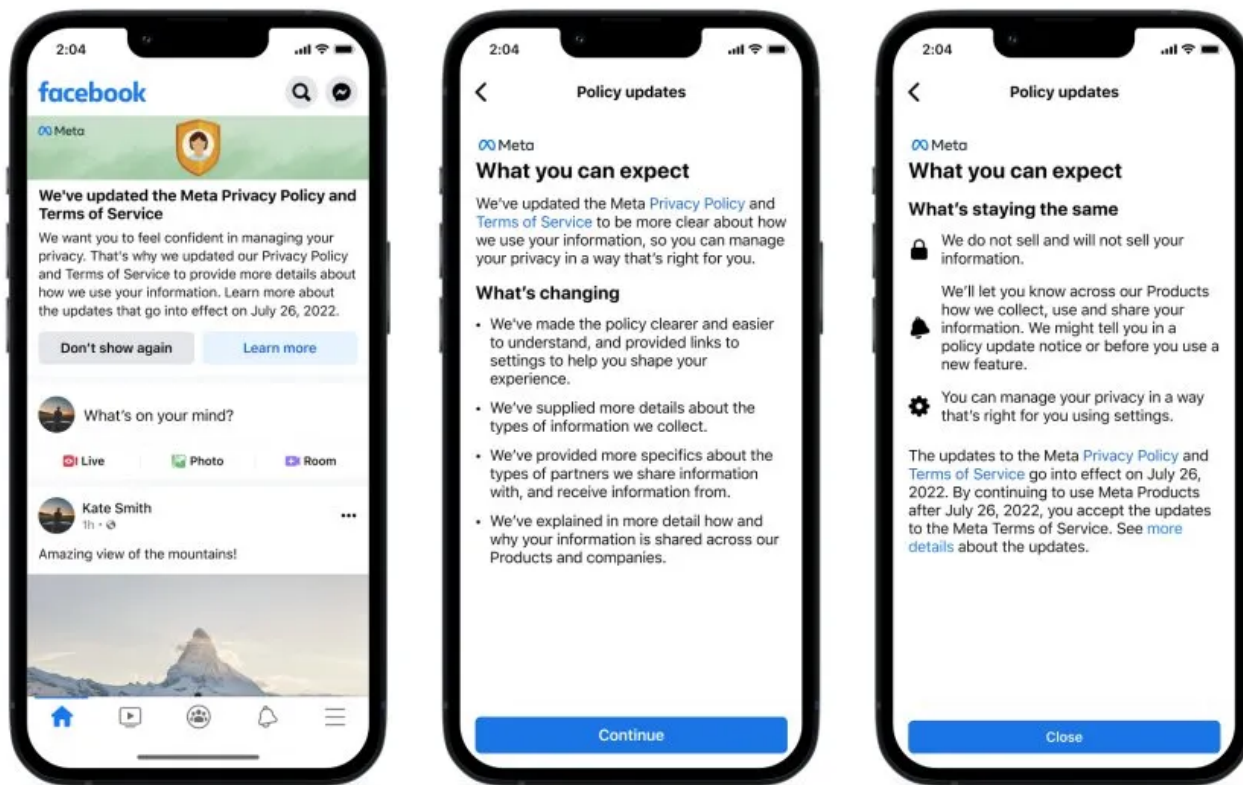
2:04

facebook

Meta

We've updated the Meta Privacy Policy and Terms of Service

We want you to feel confident in managing your privacy. That's why we updated our Privacy Policy and Terms of Service to provide more details about how we use your information. Learn more about the updates that go into effect on July 26, 2022.

Don't show again

Learn more

What's on your mind?

Live

Photo

Room

Kate Smith
1h ·

Amazing view of the mountains!

2:04

Policy updates

Meta

What you can expect

We've updated the Meta Privacy Policy and Terms of Service to be more clear about how we use your information, so you can manage your privacy in a way that's right for you.

What's changing

• We've made the policy clearer and easier to understand, and provided links to settings to help you shape your experience.

• We've supplied more details about the types of information we collect.

• We've provided more specifics about the types of partners we share information with, and receive information from.

• We've explained in more detail how and why your information is shared across our Products and companies.

Continue

2:04

Policy updates

Meta

What you can expect

What's staying the same

We do not sell and will not sell your information.

We'll let you know across our Products how we collect, use and share your information. We might tell you in a policy update notice or before you use a new feature.

You can manage your privacy in a way that's right for you using settings.

The updates to the Meta Privacy Policy and Terms of Service go into effect on July 26, 2022. By continuing to use Meta Products after July 26, 2022, you accept the updates to the Meta Terms of Service. See more details about the updates.

Close